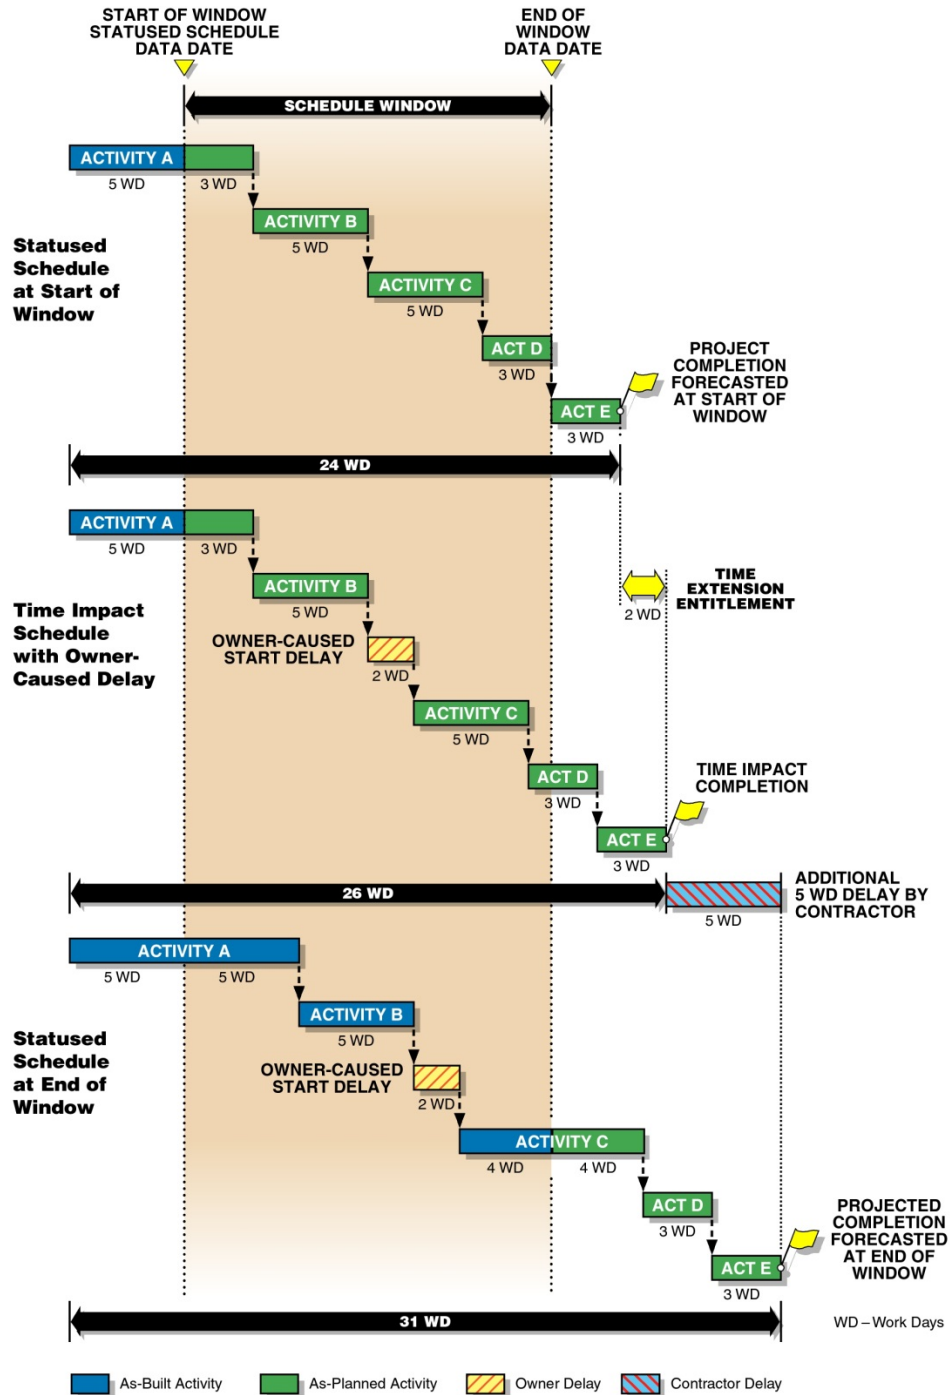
START OF WINDOW STATUSED SCHEDULE DATA DATE

END OF WINDOW DATA DATE

SCHEDULE WINDOW

Statused Schedule at Start of Window

ACTIVITY A
5 WD
3 WD
ACTIVITY B
5 WD
ACTIVITY C
5 WD
ACT D
3 WD
ACT E
3 WD

PROJECT COMPLETION FORECASTED AT START OF WINDOW

24 WD

Time Impact Schedule with Owner-Caused Delay

ACTIVITY A
5 WD
3 WD
ACTIVITY B
5 WD
OWNER-CAUSED START DELAY
2 WD
ACTIVITY C
5 WD
ACT D
3 WD
ACT E
3 WD

2 WD
TIME EXTENSION ENTITLEMENT

TIME IMPACT COMPLETION

26 WD

5 WD
ADDITIONAL 5 WD DELAY BY CONTRACTOR

Statused Schedule at End of Window

ACTIVITY A
5 WD
5 WD
ACTIVITY B
5 WD
OWNER-CAUSED START DELAY
2 WD
ACTIVITY C
4 WD
4 WD
ACT D
3 WD
ACT E
3 WD

PROJECTED COMPLETION FORECASTED AT END OF WINDOW

31 WD

WD – Work Days

As-Built Activity
As-Planned Activity
Owner Delay
Contractor Delay